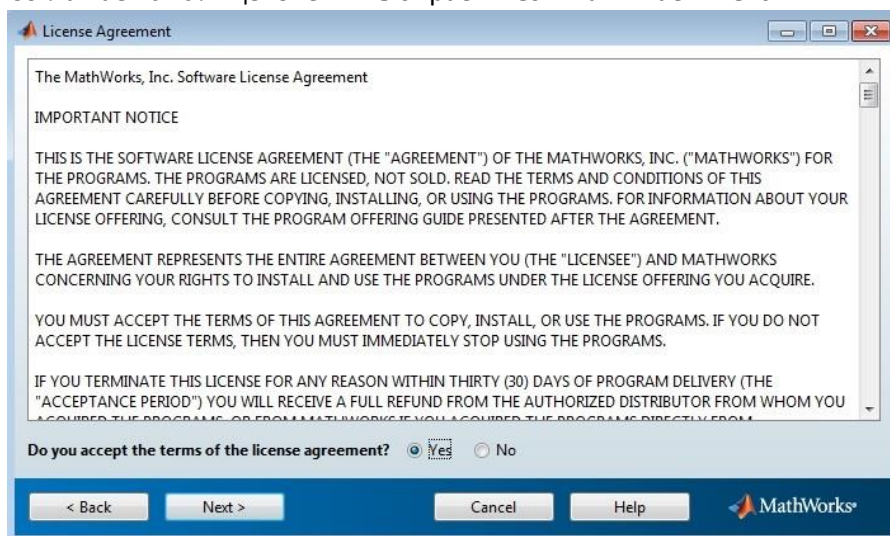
License Agreement

The MathWorks, Inc. Software License Agreement

IMPORTANT NOTICE

THIS IS THE SOFTWARE LICENSE AGREEMENT (THE "AGREEMENT") OF THE MATHWORKS, INC. ("MATHWORKS") FOR THE PROGRAMS. THE PROGRAMS ARE LICENSED, NOT SOLD. READ THE TERMS AND CONDITIONS OF THIS AGREEMENT CAREFULLY BEFORE COPYING, INSTALLING, OR USING THE PROGRAMS. FOR INFORMATION ABOUT YOUR LICENSE OFFERING, CONSULT THE PROGRAM OFFERING GUIDE PRESENTED AFTER THE AGREEMENT.

THE AGREEMENT REPRESENTS THE ENTIRE AGREEMENT BETWEEN YOU (THE "LICENSEE") AND MATHWORKS CONCERNING YOUR RIGHTS TO INSTALL AND USE THE PROGRAMS UNDER THE LICENSE OFFERING YOU ACQUIRE.

YOU MUST ACCEPT THE TERMS OF THIS AGREEMENT TO COPY, INSTALL, OR USE THE PROGRAMS. IF YOU DO NOT ACCEPT THE LICENSE TERMS, THEN YOU MUST IMMEDIATELY STOP USING THE PROGRAMS.

IF YOU TERMINATE THIS LICENSE FOR ANY REASON WITHIN THIRTY (30) DAYS OF PROGRAM DELIVERY (THE "ACCEPTANCE PERIOD") YOU WILL RECEIVE A FULL REFUND FROM THE AUTHORIZED DISTRIBUTOR FROM WHOM YOU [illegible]

Do you accept the terms of the license agreement? Yes No

< Back Next > Cancel Help MathWorks